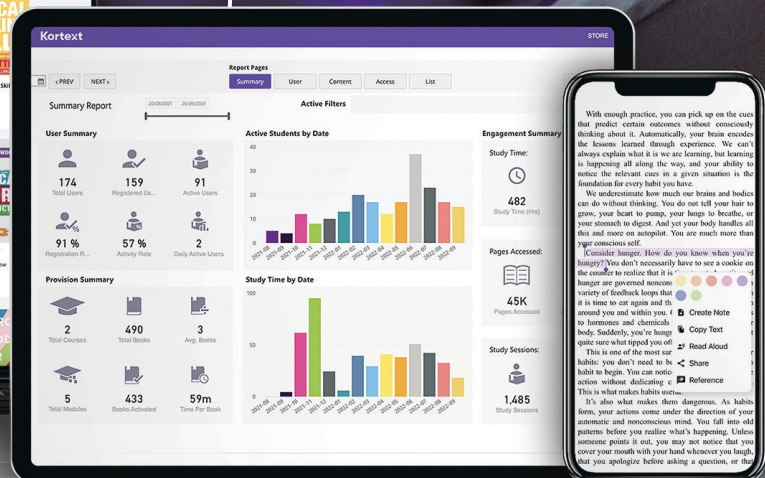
Kortext

STORE

Report Pages

‹ PREV   NEXT ›

Summary   User   Content   Access   List

Summary Report

20/08/2021   26/09/2022

Active Filters

User Summary

174
Total Users

159
Registered Us...

91
Active Users

91 %
Registration R...

57 %
Activity Rate

2
Daily Active Users

Active Students by Date

40
30
20
10
0

2021-08 2021-09 2021-10 2021-11 2021-12 2022-01 2022-02 2022-03 2022-04 2022-05 2022-06 2022-07 2022-08 2022-09

Engagement Summary

Study Time:

482
Study Time (Hrs)

Pages Accessed:

45K
Pages Accessed

Study Sessions:

1,485
Study Sessions

Provision Summary

2
Total Courses

490
Total Books

3
Avg. Books

5
Total Modules

433
Books Activated

59m
Time Per Book

Study Time by Date

100
50
0

2021-08 2021-09 2021-10 2021-11 2021-12 2022-01 2022-02 2022-03 2022-04 2022-05 2022-06 2022-07 2022-08 2022-09

With enough practice, you can pick up on the cues that predict certain outcomes without consciously thinking about it. Automatically, your brain encodes the lessons learned through experience. We can't always explain what it is we are learning, but learning is happening all along the way, and your ability to notice the relevant cues in a given situation is the foundation for every habit you have.

We underestimate how much our brains and bodies can do without thinking. You do not tell your hair to grow, your heart to pump, your lungs to breathe, or your stomach to digest. And yet your body handles all this and more on autopilot. You are much more than your conscious self.

Consider hunger. How do you know when you're hungry? You don't necessarily have to see a cookie on the counter to realize that it is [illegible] hunger are governed noncons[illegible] variety of feedback loops that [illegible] it is time to eat again and th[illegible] around you and within you. C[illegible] to hormones and chemicals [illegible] body. Suddenly, you're hungr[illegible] quite sure what tipped you off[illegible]

This is one of the most sur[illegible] habits: you don't need to be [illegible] habit to begin. You can notic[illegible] action without dedicating c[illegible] This is what makes habits useful.

It's also what makes them dangerous. As habits form, your actions come under the direction of your automatic and nonconscious mind. You fall into old patterns before you realize what's happening. Unless someone points it out, you may not notice that you cover your mouth with your hand whenever you laugh, that you apologize before asking a question, or that

Create Note
Copy Text
Read Aloud
Share
Reference